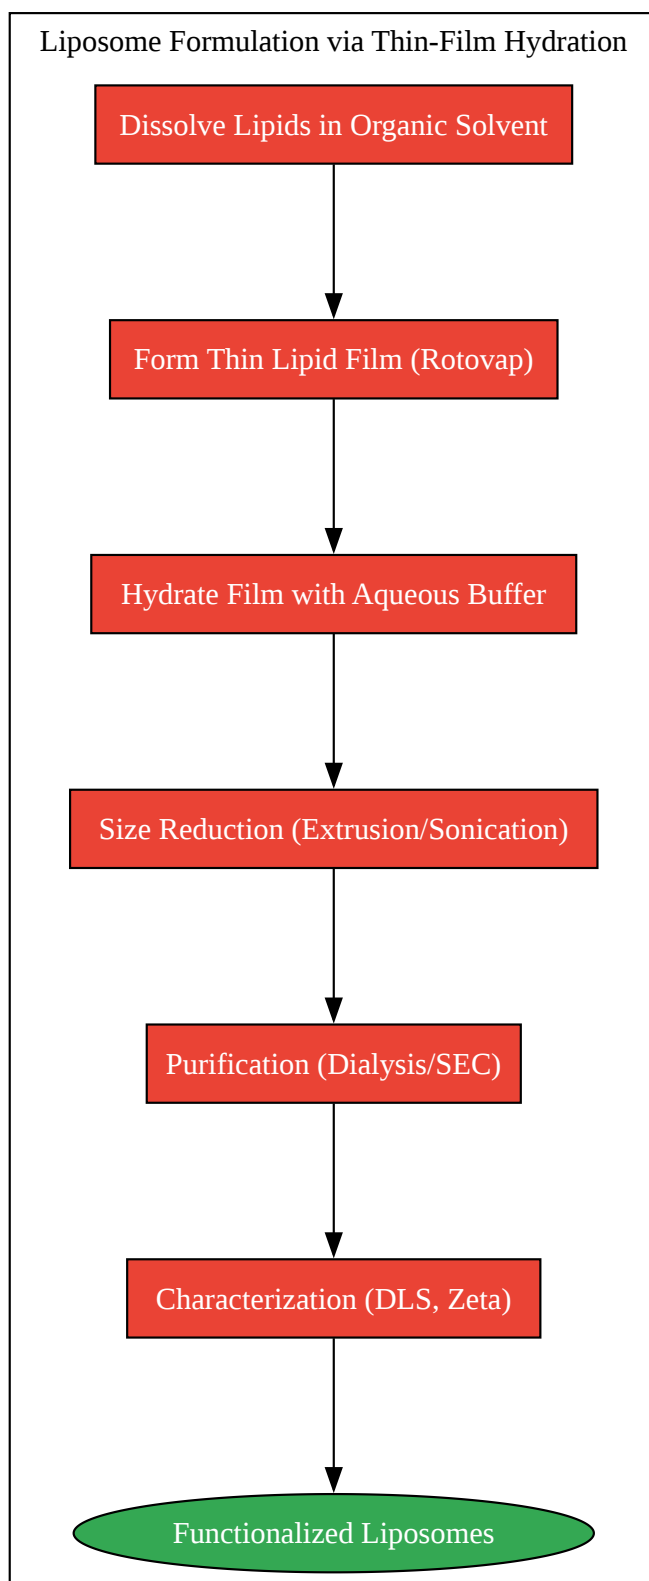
Liposome Formulation via Thin-Film Hydration

Dissolve Lipids in Organic Solvent

Form Thin Lipid Film (Rotovap)

Hydrate Film with Aqueous Buffer

Size Reduction (Extrusion/Sonication)

Purification (Dialysis/SEC)

Characterization (DLS, Zeta)

Functionalized Liposomes